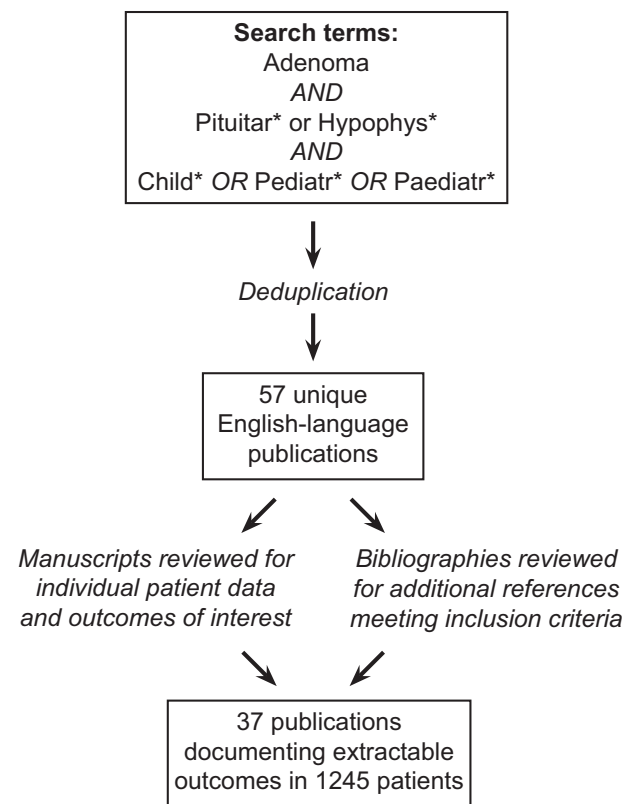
**Search terms:**
Adenoma
*AND*
Pituitar* or Hypophys*
*AND*
Child* *OR* Pediatr* *OR* Paediatr*

*Deduplication*

57 unique English-language publications

*Manuscripts reviewed for individual patient data and outcomes of interest*

*Bibliographies reviewed for additional references meeting inclusion criteria*

37 publications documenting extractable outcomes in 1245 patients